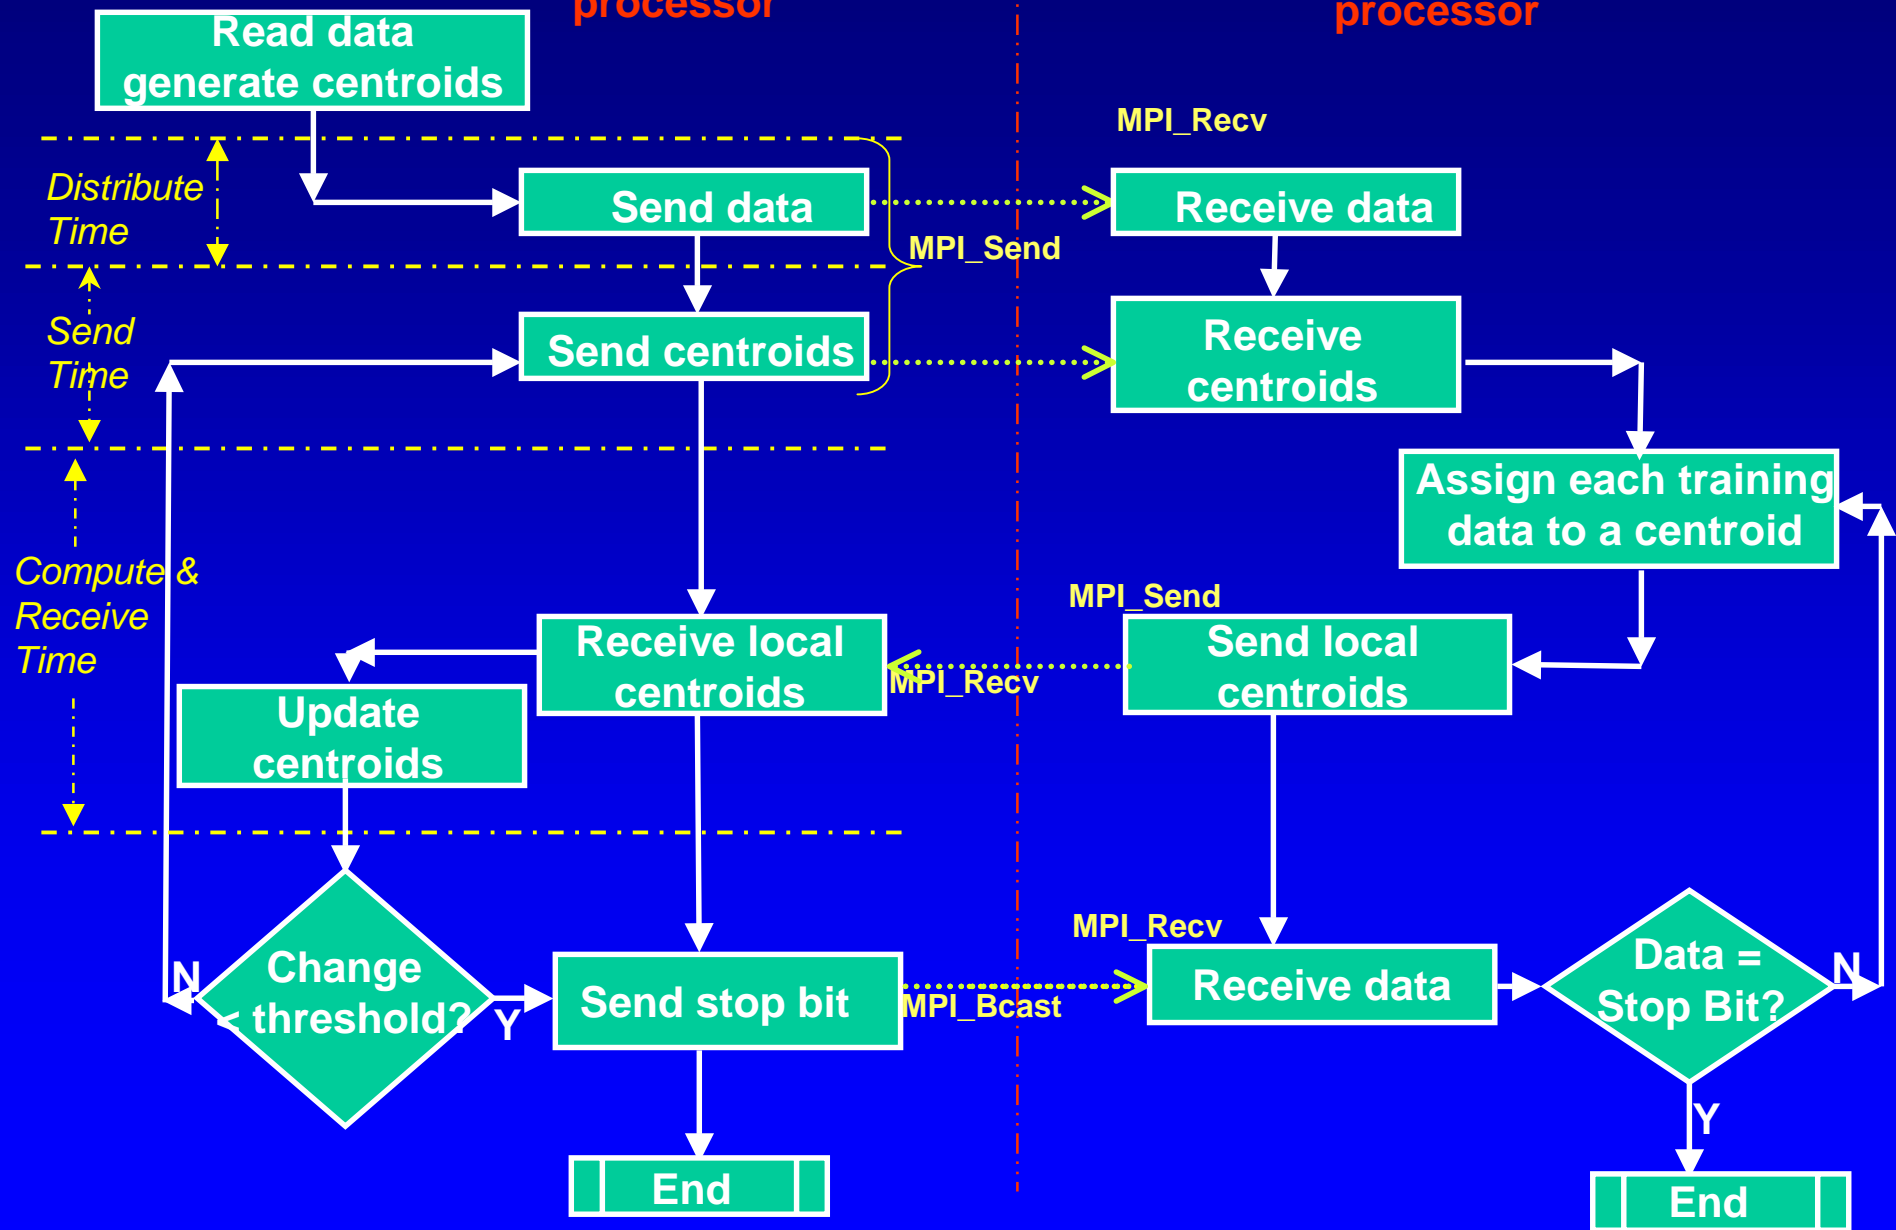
processor

processor

Read data generate centroids

Distribute Time

Send data

MPI_Recv

Receive data

MPI_Send

Send Time

Send centroids

Receive centroids

Assign each training data to a centroid

Compute & Receive Time

MPI_Send

Receive local centroids

MPI_Recv

Send local centroids

Update centroids

MPI_Recv

N

Change < threshold?

Y

Send stop bit

MPI_Bcast

Receive data

Data = Stop Bit?

N

Y

End

End